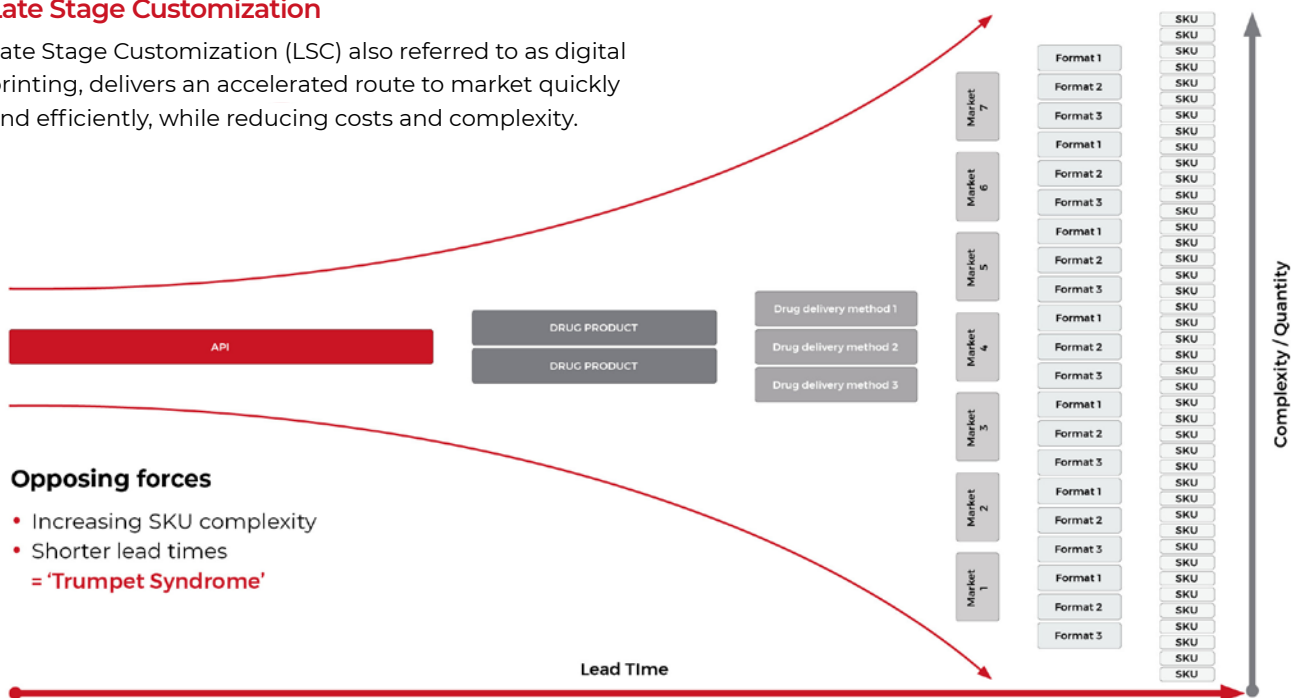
ate Stage Customization

ate Stage Customization (LSC) also referred to as digital printing, delivers an accelerated route to market quickly nd efficiently, while reducing costs and complexity.

API

DRUG PRODUCT
DRUG PRODUCT

Drug delivery method 1
Drug delivery method 2
Drug delivery method 3

Market 7
Market 6
Market 5
Market 4
Market 3
Market 2
Market 1

Format 1
Format 2
Format 3
Format 1
Format 2
Format 3
Format 1
Format 2
Format 3
Format 1
Format 2
Format 3
Format 1
Format 2
Format 3
Format 1
Format 2
Format 3
Format 1
Format 2
Format 3

SKU
SKU
SKU
SKU
SKU
SKU
SKU
SKU
SKU
SKU
SKU
SKU
SKU
SKU
SKU
SKU
SKU
SKU
SKU
SKU
SKU
SKU
SKU
SKU
SKU
SKU
SKU
SKU
SKU
SKU
SKU
SKU
SKU
SKU
SKU
SKU
SKU
SKU
SKU
SKU
SKU
SKU

Complexity / Quantity

Opposing forces
• Increasing SKU complexity
• Shorter lead times
= 'Trumpet Syndrome'

Lead TIme